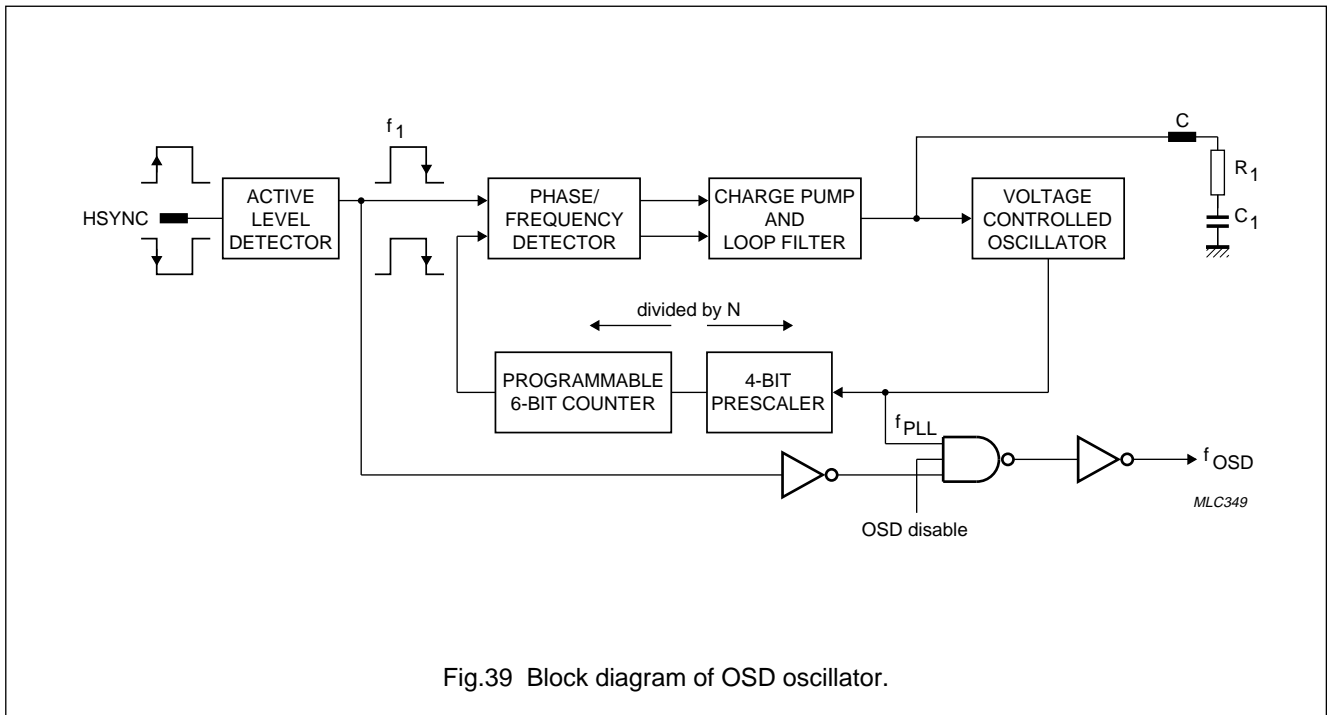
$f_1$

C

$R_1$

HSYNC

ACTIVE LEVEL DETECTOR

PHASE/ FREQUENCY DETECTOR

CHARGE PUMP AND LOOP FILTER

VOLTAGE CONTROLLED OSCILLATOR

$C_1$

divided by N

PROGRAMMABLE 6-BIT COUNTER

4-BIT PRESCALER

$f_{PLL}$

$f_{OSD}$

MLC349

OSD disable

Fig.39 Block diagram of OSD oscillator.